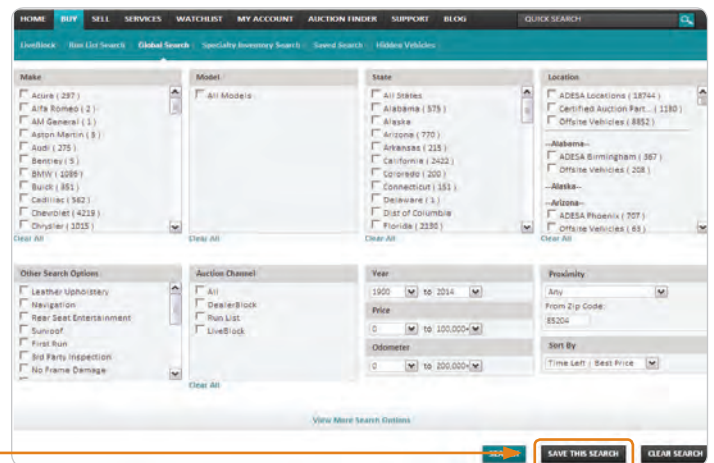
HOME BUY SELL SERVICES WATCHLIST MY ACCOUNT AUCTION FINDER SUPPORT BLOG QUICK SEARCH

LiveBlock Run List Search Global Search Specialty Inventory Search Saved Search Hidden Vehicles

Make
Acura ( 297 )
Alfa Romeo ( 2 )
AM General ( 1 )
Aston Martin ( 8 )
Audi ( 275 )
Bentley ( 5 )
BMW ( 1089 )
Buick ( 351 )
Cadillac ( 562 )
Chevrolet ( 4219 )
Chrysler ( 1015 )
Clear All

Model
All Models
Clear All

State
All States
Alabama ( 575 )
Alaska
Arizona ( 770 )
Arkansas ( 215 )
California ( 2422 )
Colorado ( 200 )
Connecticut ( 151 )
Delaware ( 1 )
Dist of Columbia
Florida ( 2130 )
Clear All

Location
ADESA Locations ( 18744 )
Certified Auction Part... ( 1130 )
Offsite Vehicles ( 8852 )
--Alabama--
ADESA Birmingham ( 367 )
Offsite Vehicles ( 208 )
--Alaska--
--Arizona--
ADESA Phoenix ( 707 )
Offsite Vehicles ( 63 )
Clear All

Other Search Options
Leather Upholstery
Navigation
Rear Seat Entertainment
Sunroof
First Run
3rd Party Inspection
No Frame Damage

Auction Channel
All
DealerBlock
Run List
LiveBlock
Clear All

Year
1900 to 2014
Price
0 to 100,000+
Odometer
0 to 200,000+

Proximity
Any
From Zip Code:
85204
Sort By
Time Left | Best Price

View More Search Options

SEARCH SAVE THIS SEARCH CLEAR SEARCH